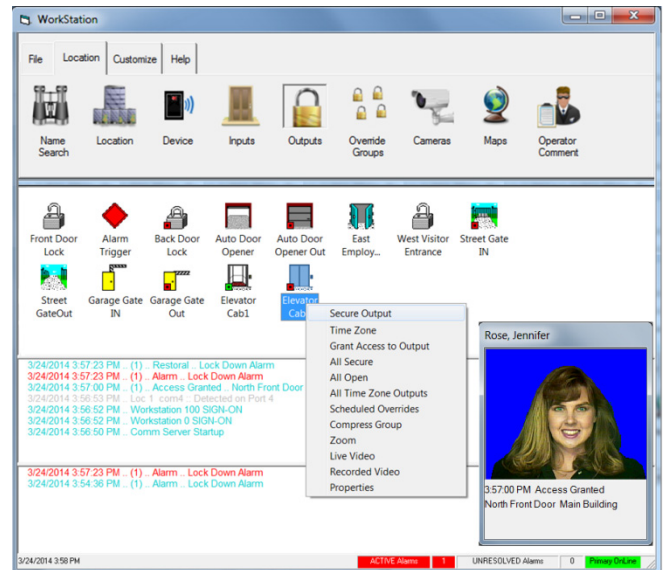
WorkStation

File Location Customize Help

Name Search
Location
Device
Inputs
Outputs
Override Groups
Cameras
Maps
Operator Comment

Front Door Lock
Alarm Trigger
Back Door Lock
Auto Door Opener
Auto Door Opener Out
East Employ...
West Visitor Entrance
Street Gate IN
Street GateOut
Garage Gate IN
Garage Gate Out
Elevator Cab1
Elevator Cab

Secure Output
Time Zone
Grant Access to Output
All Secure
All Open
All Time Zone Outputs
Scheduled Overrides
Compress Group
Zoom
Live Video
Recorded Video
Properties

3/24/2014 3:57:23 PM .. (1) .. Restoral .. Lock Down Alarm
3/24/2014 3:57:23 PM .. (1) .. Alarm .. Lock Down Alarm
3/24/2014 3:57:00 PM .. (1) .. Access Granted .. North Front Door
3/24/2014 3:56:53 PM .. Loc 1 com4 :: Detected on Port 4
3/24/2014 3:56:52 PM .. Workstation 100 SIGN-ON
3/24/2014 3:56:52 PM .. Workstation 0 SIGN-ON
3/24/2014 3:56:50 PM .. Comm Server Startup

3/24/2014 3:57:23 PM .. (1) .. Alarm .. Lock Down Alarm
3/24/2014 3:54:36 PM .. (1) .. Alarm .. Lock Down Alarm

Rose, Jennifer
3:57:00 PM Access Granted
North Front Door Main Building

3/24/2014 3:58 PM
ACTIVE Alarms 1
UNRESOLVED Alarms 0
Primary OnLine